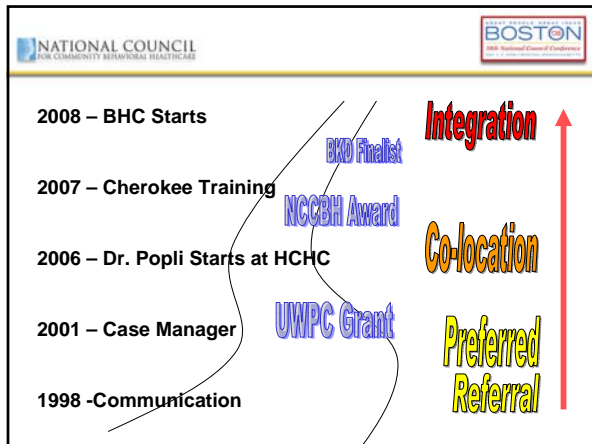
NATIONAL COUNCIL
FOR COMMUNITY BEHAVIORAL HEALTHCARE

BOSTON
38th National Council Conference

2008 – BHC Starts

2007 – Cherokee Training

2006 – Dr. Popli Starts at HCHC

2001 – Case Manager

1998 -Communication

BKD Finalist

NCCBH Award

UWPC Grant

Integration

Co-location

Preferred Referral